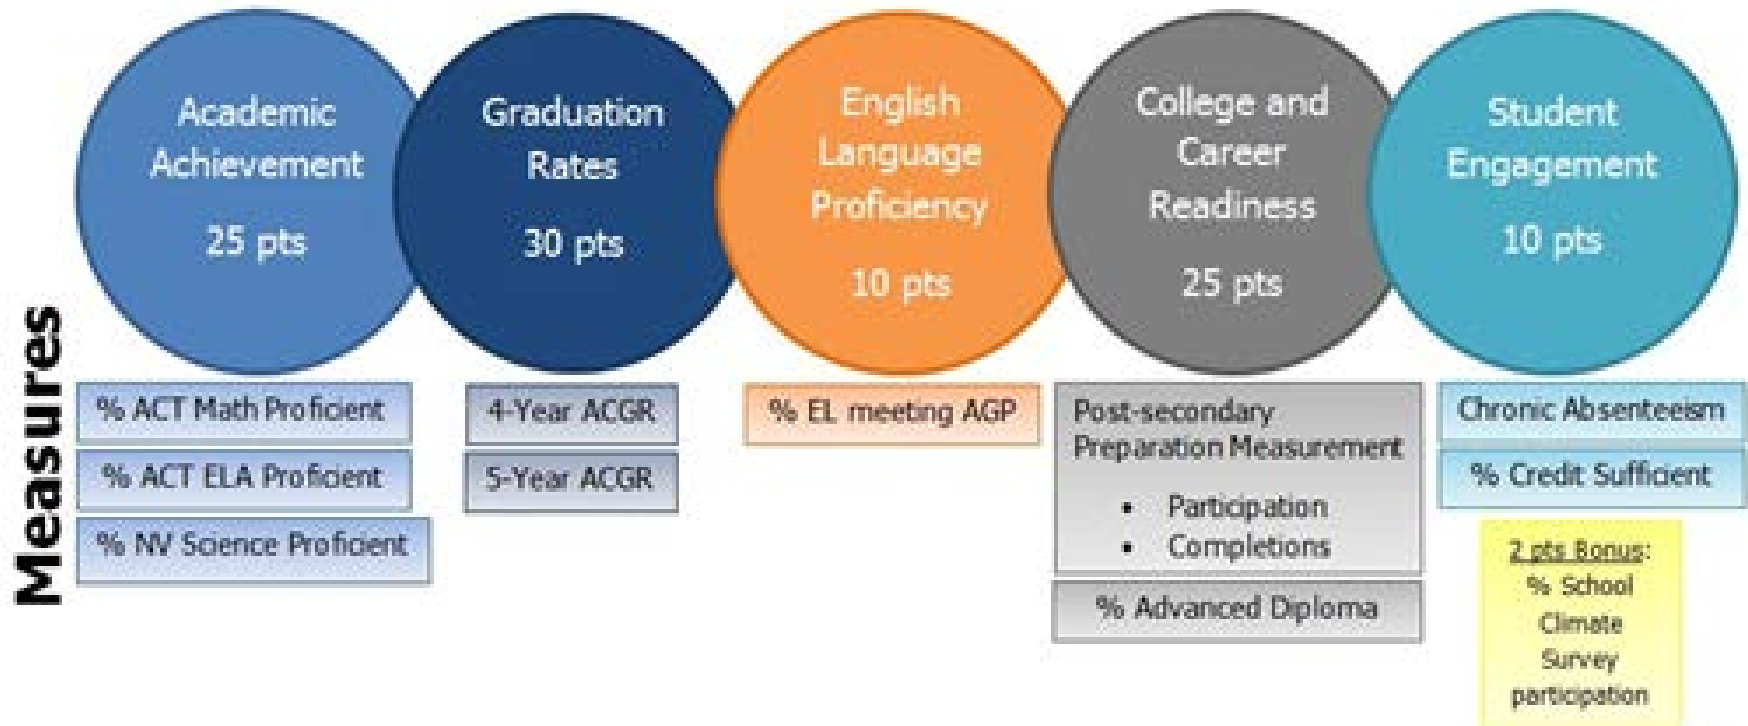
Academic Achievement

25 pts

Graduation Rates

30 pts

English Language Proficiency

10 pts

College and Career Readiness

25 pts

Student Engagement

10 pts

Measures

% ACT Math Proficient

% ACT ELA Proficient

% NV Science Proficient

4-Year ACGR

5-Year ACGR

% EL meeting AGP

Post-secondary Preparation Measurement

• Participation
• Completions

% Advanced Diploma

Chronic Absenteeism

% Credit Sufficient

2 pts Bonus: % School Climate Survey participation